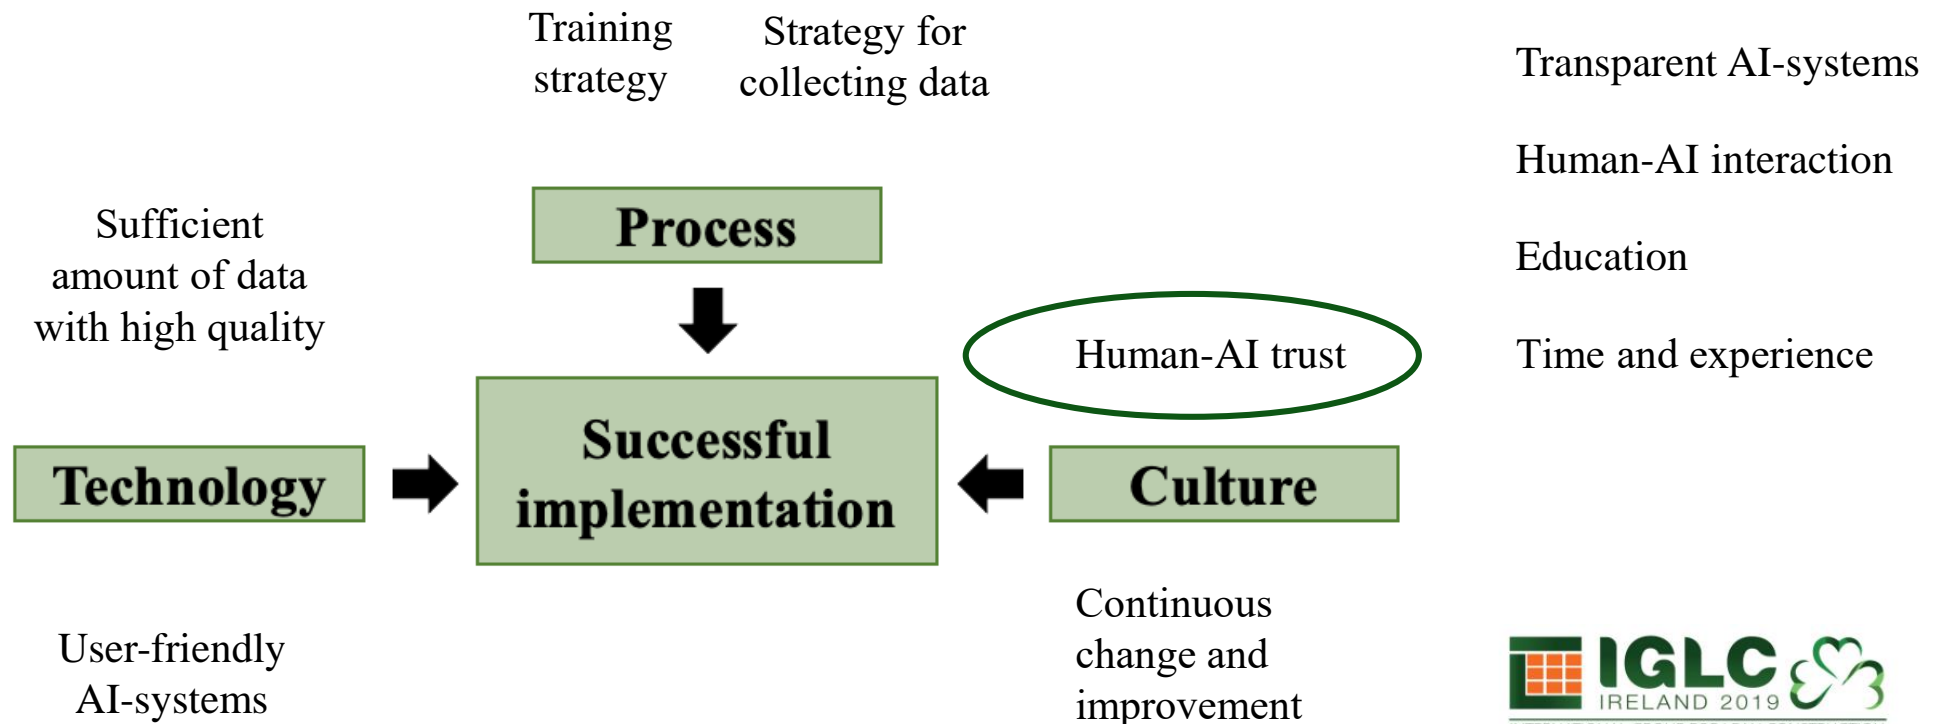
Training strategy

Strategy for collecting data

Transparent AI-systems

Human-AI interaction

Education

Time and experience

Sufficient amount of data with high quality

Process

Human-AI trust

Technology

Successful implementation

Culture

User-friendly AI-systems

Continuous change and improvement

IGLC IRELAND 2019